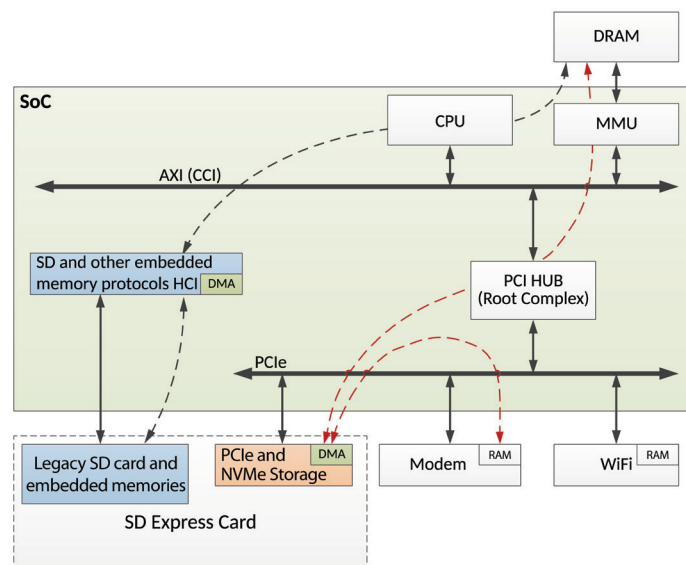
DRAM

SoC

CPU

MMU

AXI (CCI)

SD and other embedded memory protocols HCI

DMA

PCI HUB (Root Complex)

PCIe

Legacy SD card and embedded memories

PCIe and NVMe Storage

DMA

Modem

RAM

WiFi

RAM

SD Express Card